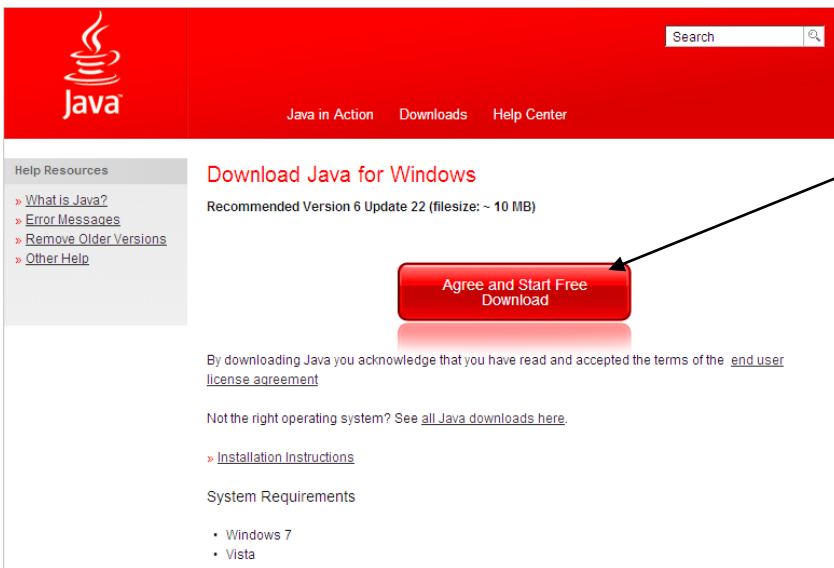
Java

Search

Java in Action Downloads Help Center

Help Resources

» What is Java?
» Error Messages
» Remove Older Versions
» Other Help

Download Java for Windows

Recommended Version 6 Update 22 (filesize: ~ 10 MB)

Agree and Start Free Download

By downloading Java you acknowledge that you have read and accepted the terms of the end user license agreement

Not the right operating system? See all Java downloads here.

» Installation Instructions

System Requirements

• Windows 7
• Vista